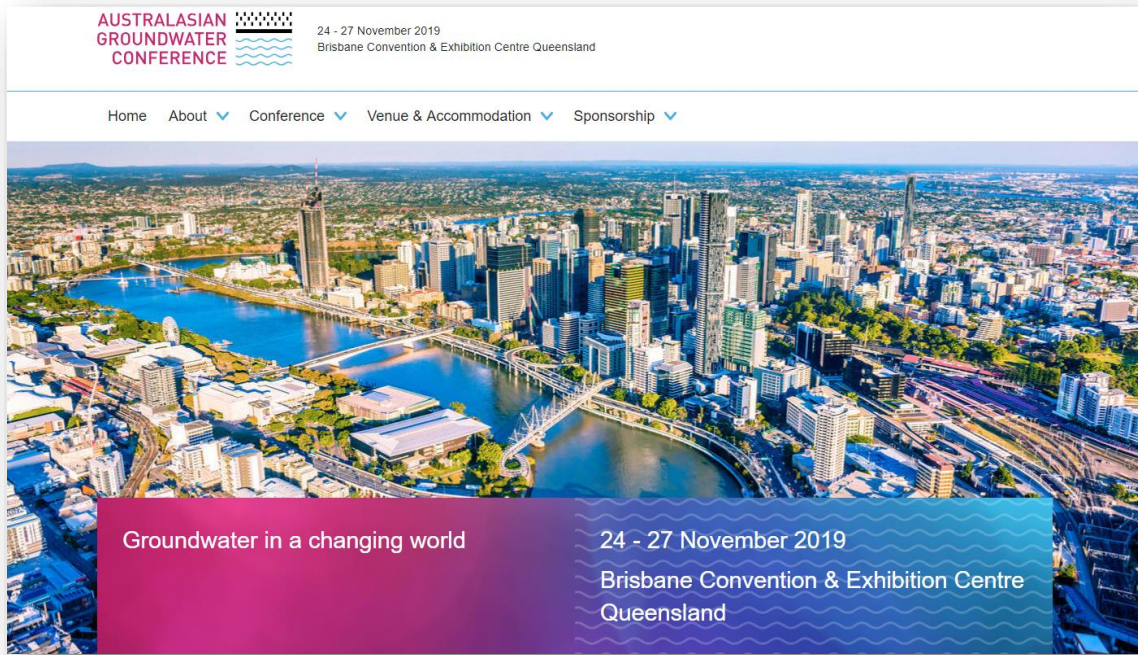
AUSTRALASIAN GROUNDWATER CONFERENCE

24 - 27 November 2019
Brisbane Convention & Exhibition Centre Queensland

Home About Conference Venue & Accommodation Sponsorship

Groundwater in a changing world

24 - 27 November 2019
Brisbane Convention & Exhibition Centre Queensland